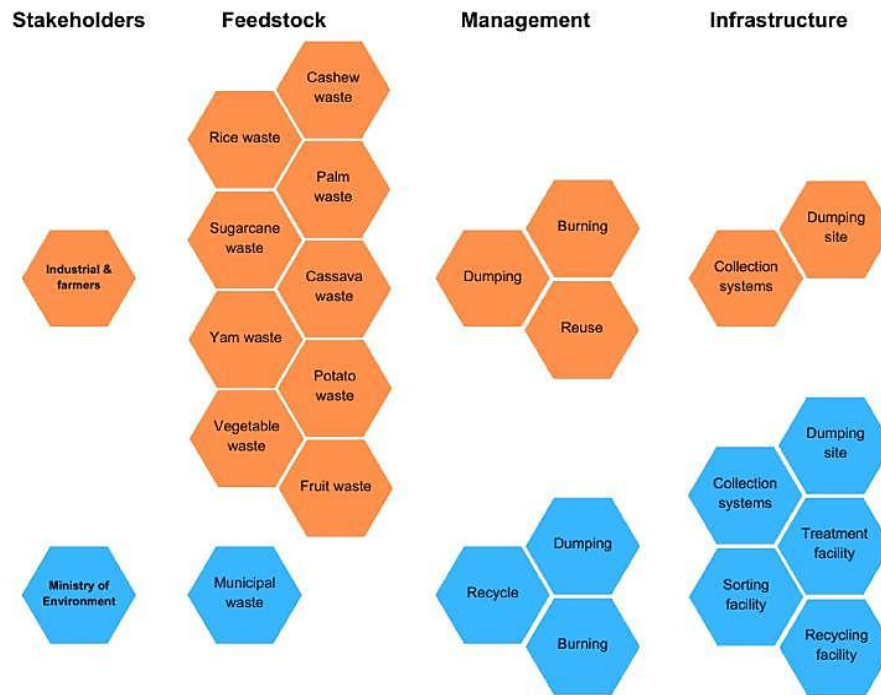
Stakeholders

Feedstock

Management

Infrastructure

Cashew waste

Rice waste

Palm waste

Sugarcane waste

Cassava waste

Yam waste

Potato waste

Vegetable waste

Fruit waste

Industrial & farmers

Burning

Dumping

Reuse

Dumping site

Collection systems

Ministry of Environment

Municipal waste

Dumping

Recycle

Burning

Dumping site

Collection systems

Treatment facility

Sorting facility

Recycling facility